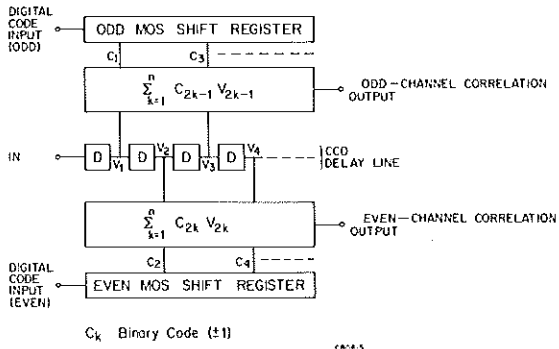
DIGITAL CODE INPUT (ODD)

ODD MOS SHIFT REGISTER

$C_1$ $C_3$

$\sum_{k=1}^{n} C_{2k-1} V_{2k-1}$

ODD-CHANNEL CORRELATION OUTPUT

IN

D $V_1$ D $V_2$ D $V_3$ D $V_4$

CCD DELAY LINE

$\sum_{k=1}^{n} C_{2k} V_{2k}$

EVEN-CHANNEL CORRELATION OUTPUT

$C_2$ $C_4$

DIGITAL CODE INPUT (EVEN)

EVEN MOS SHIFT REGISTER

$C_k$ Binary Code ($\pm1$)

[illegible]